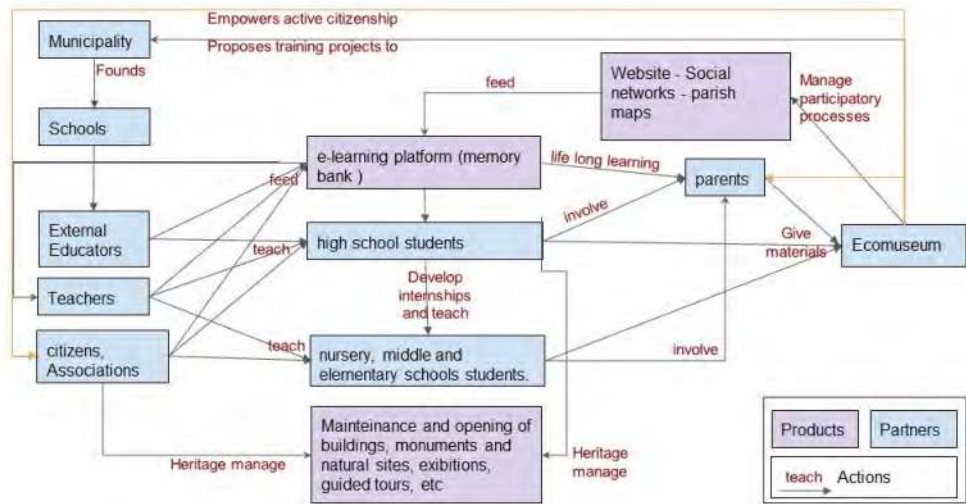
Empowers active citizenship
Municipality
Proposes training projects to
Founds
Schools
feed
Website - Social networks - parish maps
Manage participatory processes
e-learning platform (memory bank )
life long learning
parents
feed
External Educators
teach
high school students
involve
Give materials
Ecomuseum
Teachers
Develop internships and teach
citizens, Associations
teach
nursery, middle and elementary schools students.
involve
Mainteinance and opening of buildings, monuments and natural sites, exibitions, guided tours, etc
Heritage manage
Heritage manage
Products
Partners
teach
Actions